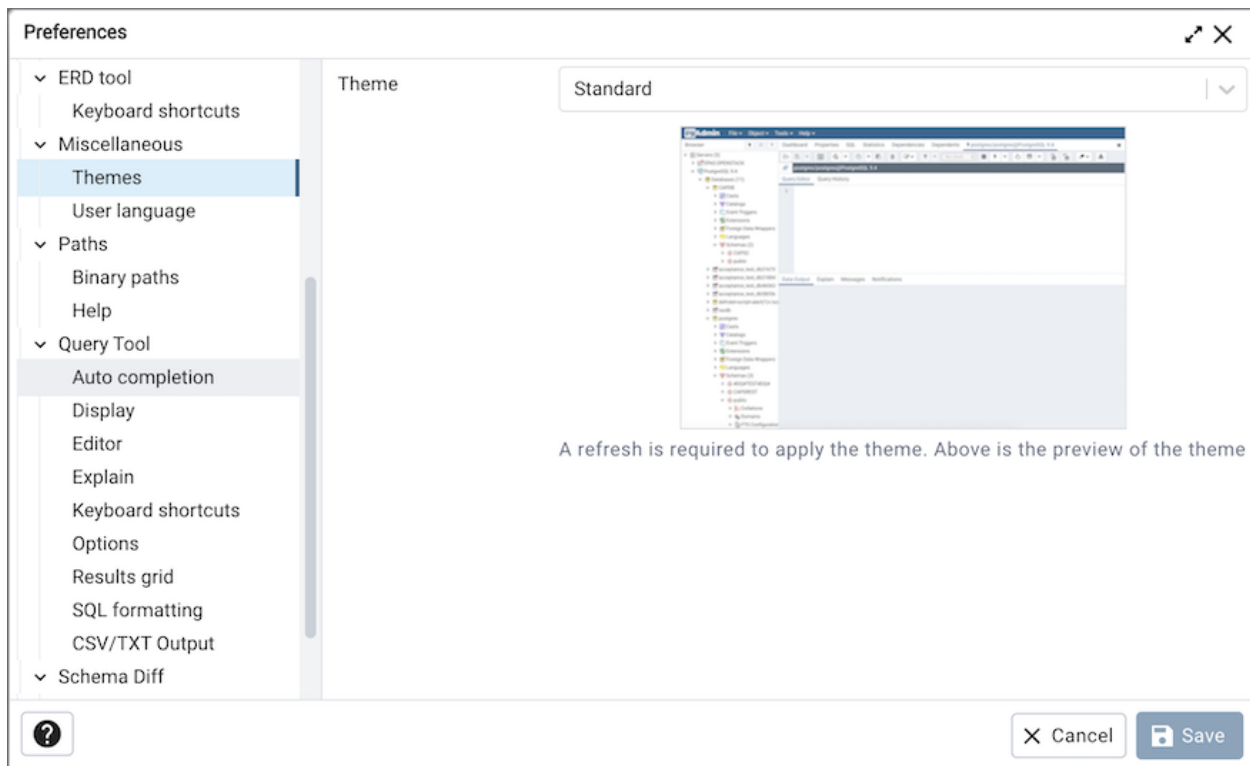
Preferences

ERD tool
Keyboard shortcuts
Miscellaneous
Themes
User language
Paths
Binary paths
Help
Query Tool
Auto completion
Display
Editor
Explain
Keyboard shortcuts
Options
Results grid
SQL formatting
CSV/TXT Output
Schema Diff

Theme
Standard

A refresh is required to apply the theme. Above is the preview of the theme

?
Cancel
Save